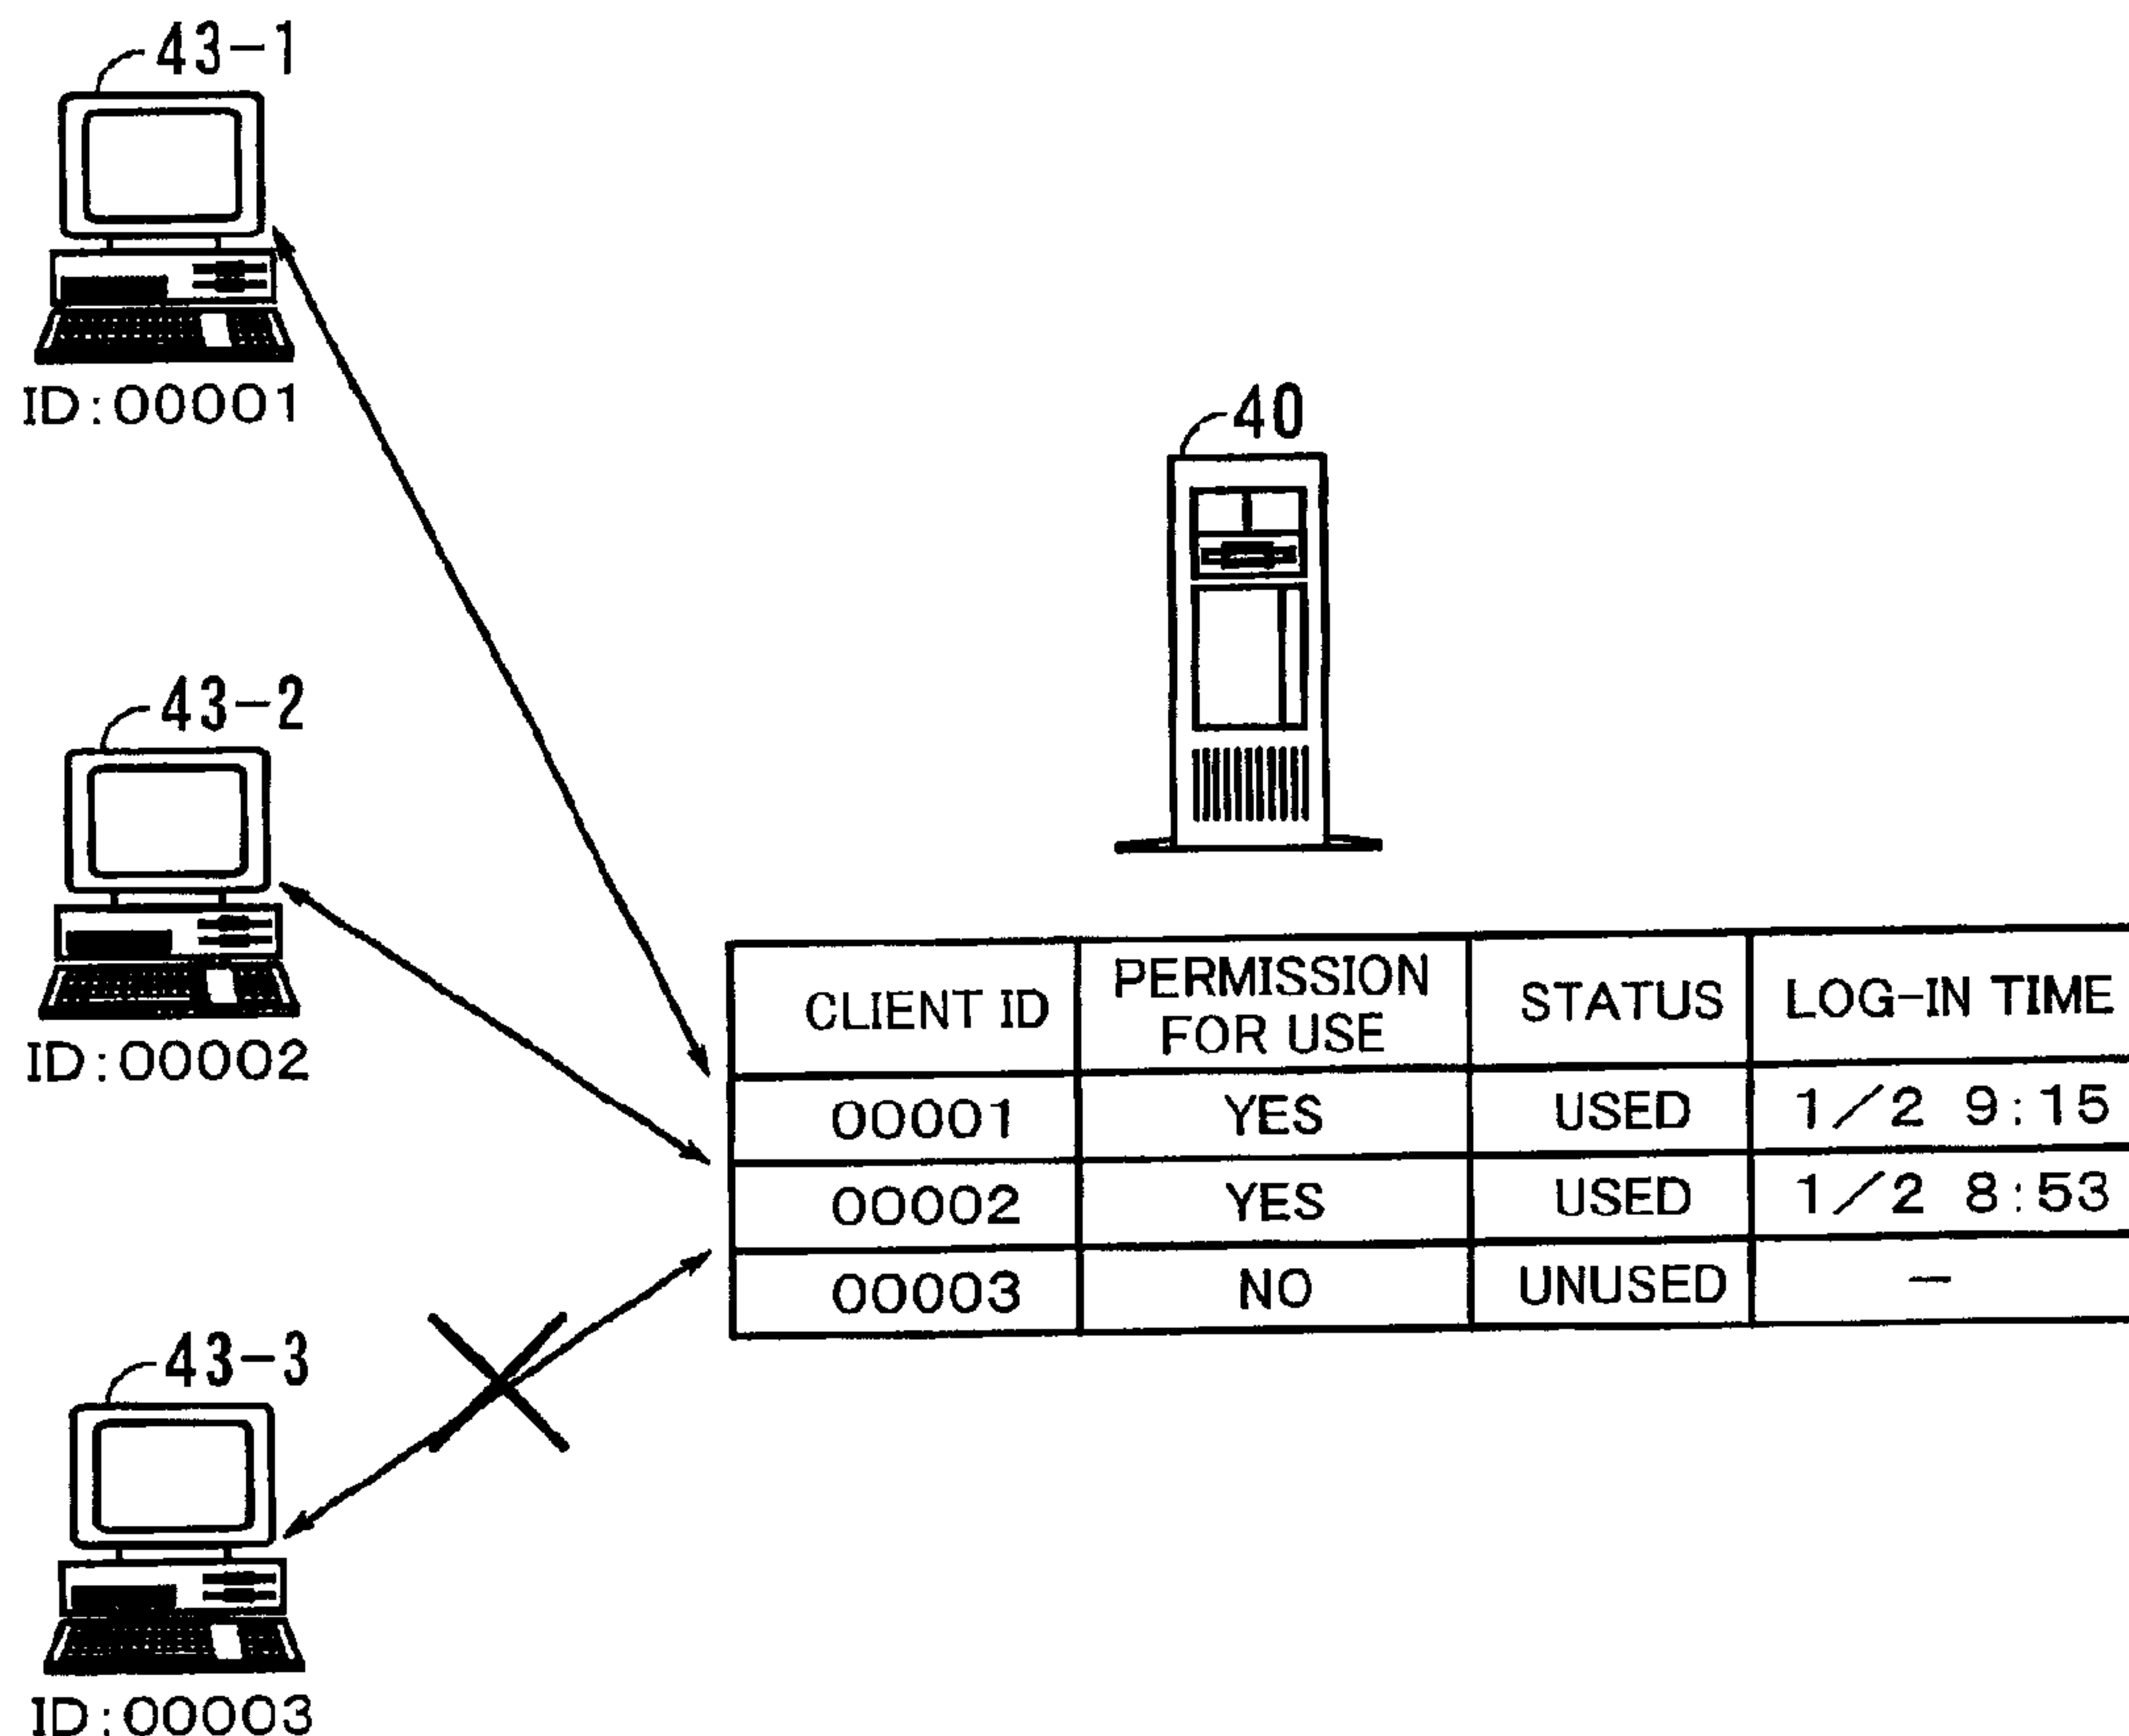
43-1

ID:00001

40

43-2

ID:00002

43-3

ID:00003

| CLIENT ID | PERMISSION FOR USE | STATUS | LOG-IN TIME |
|---|---|---|---|
| 00001 | YES | USED | 1/2 9:15 |
| 00002 | YES | USED | 1/2 8:53 |
| 00003 | NO | UNUSED | — |